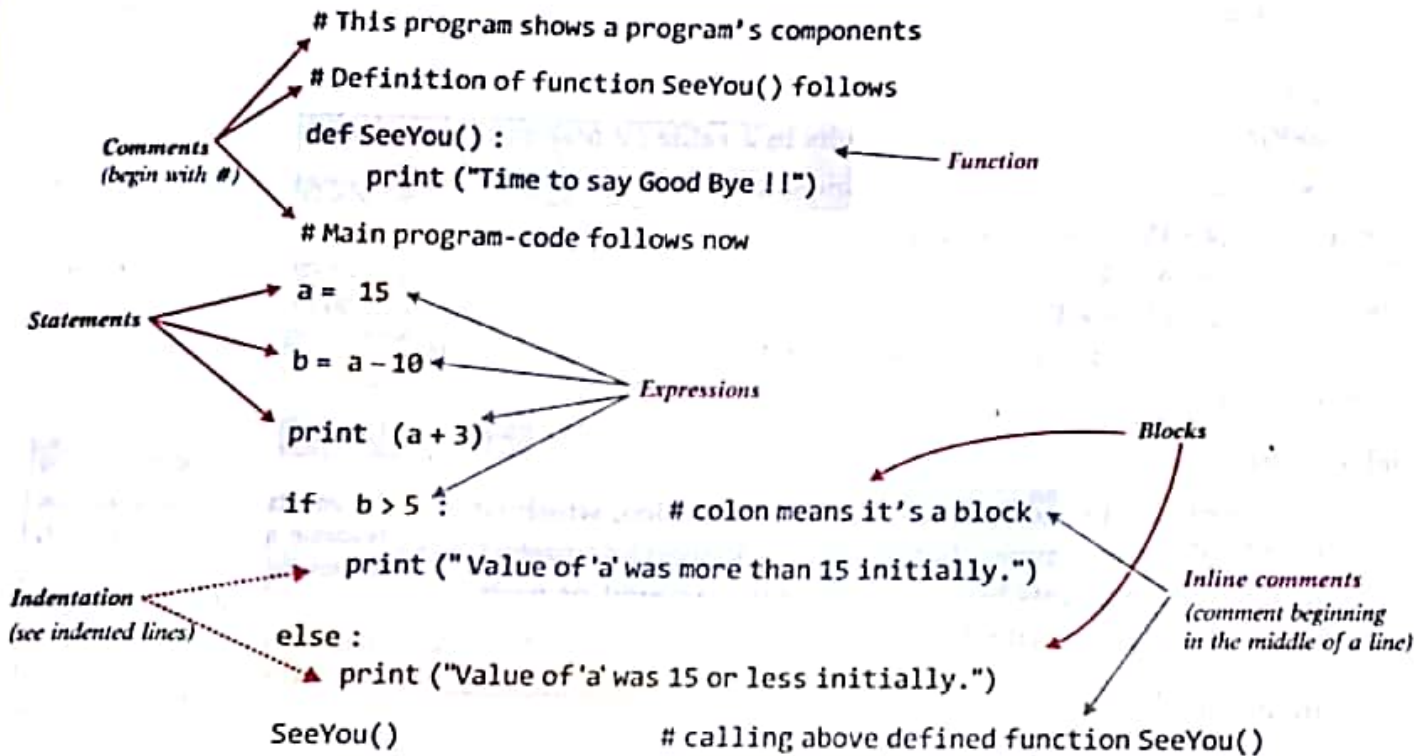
# This program shows a program's components

# Definition of function SeeYou() follows

def SeeYou() :
    print ("Time to say Good Bye !!")

Comments (begin with #)

Function

# Main program-code follows now

a = 15

Statements

b = a - 10

Expressions

print (a + 3)

Blocks

if b > 5 :    # colon means it's a block

    print (" Value of 'a' was more than 15 initially.")

Indentation (see indented lines)

Inline comments (comment beginning in the middle of a line)

else :
    print ("Value of 'a' was 15 or less initially.")

SeeYou()    # calling above defined function SeeYou()